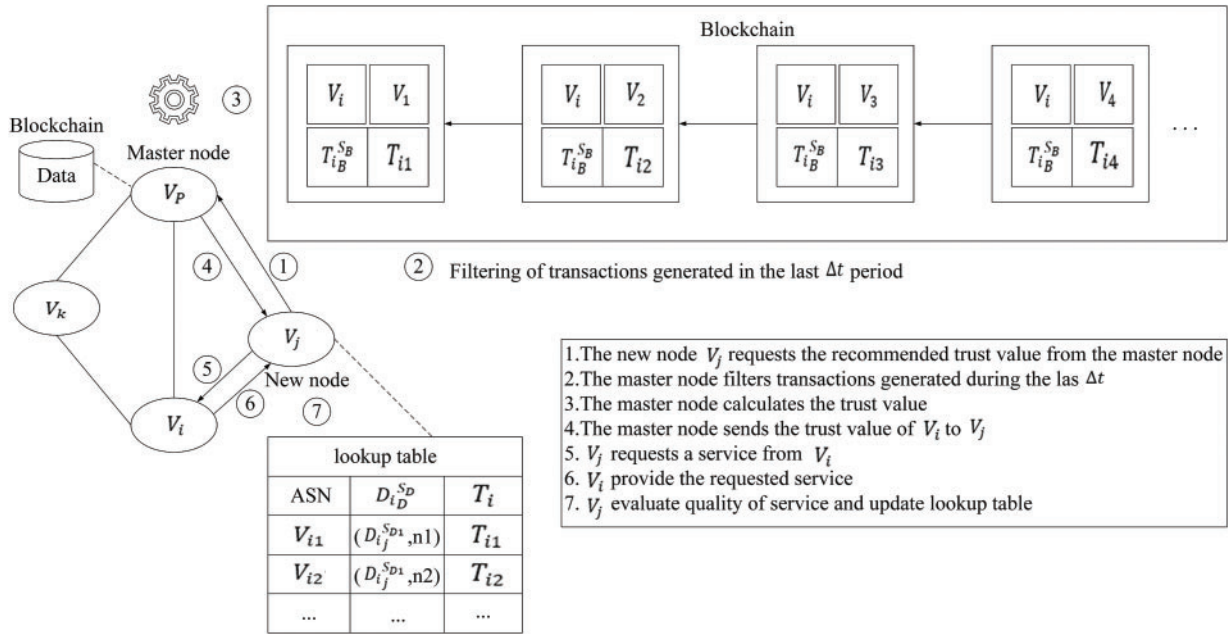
Blockchain

| $V_i$ | $V_1$ |
|---|---|
| $T_{i_B}^{S_B}$ | $T_{i1}$ |

| $V_i$ | $V_2$ |
|---|---|
| $T_{i_B}^{S_B}$ | $T_{i2}$ |

| $V_i$ | $V_3$ |
|---|---|
| $T_{i_B}^{S_B}$ | $T_{i3}$ |

| $V_i$ | $V_4$ |
|---|---|
| $T_{i_B}^{S_B}$ | $T_{i4}$ |

...

③

Blockchain

Data

Master node

$V_P$

④

①

$V_k$

$V_j$

⑤

New node

$V_i$

⑥

⑦

② Filtering of transactions generated in the last $\Delta t$ period

1.The new node $V_j$ requests the recommended trust value from the master node
2.The master node filters transactions generated during the las $\Delta t$
3.The master node calculates the trust value
4.The master node sends the trust value of $V_i$ to $V_j$
5. $V_j$ requests a service from $V_i$
6. $V_i$ provide the requested service
7. $V_j$ evaluate quality of service and update lookup table

| lookup table | | |
|---|---|---|
| ASN | $D_{i_D}^{S_D}$ | $T_i$ |
| $V_{i1}$ | $(D_{i_j}^{S_{D1}}$,n1) | $T_{i1}$ |
| $V_{i2}$ | $(D_{i_j}^{S_{D1}}$,n2) | $T_{i2}$ |
| ... | ... | ... |